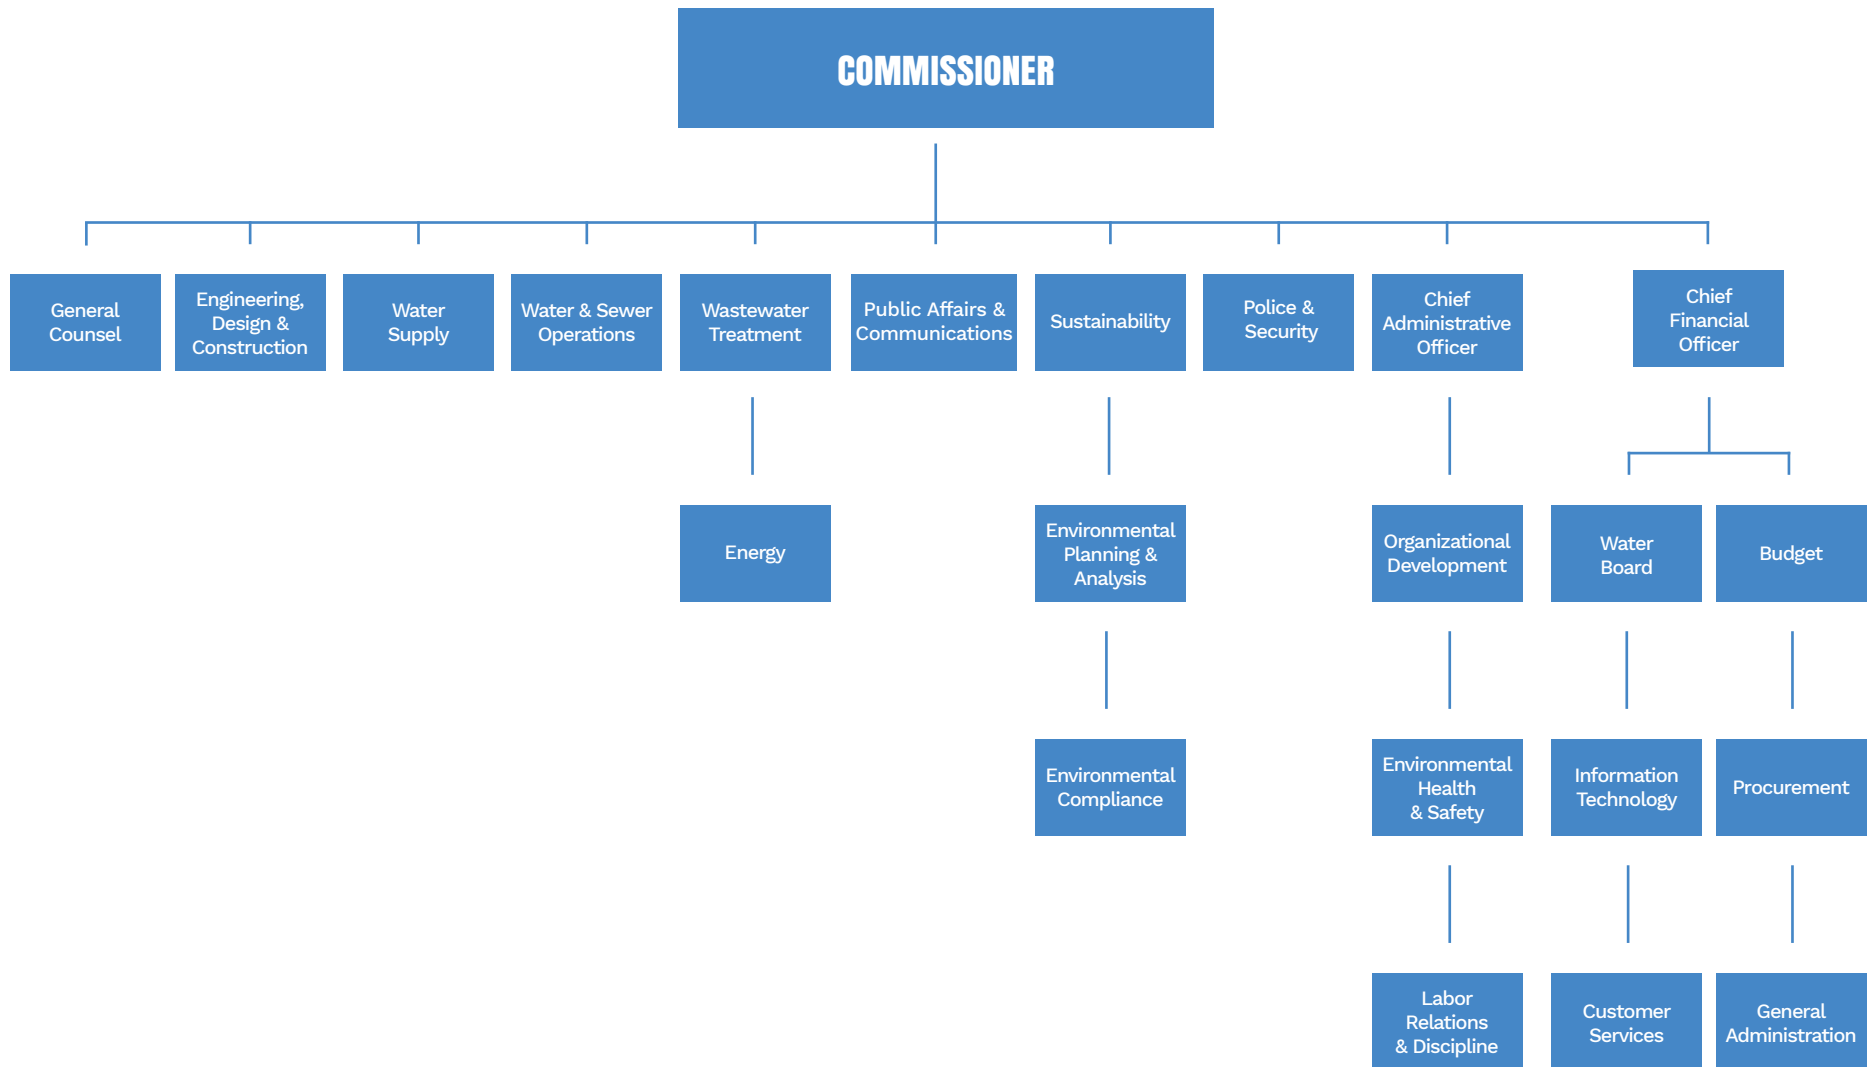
COMMISSIONER

General Counsel

Engineering, Design & Construction

Water Supply

Water & Sewer Operations

Wastewater Treatment

Public Affairs & Communications

Sustainability

Police & Security

Chief Administrative Officer

Chief Financial Officer

Energy

Environmental Planning & Analysis

Organizational Development

Water Board

Budget

Environmental Compliance

Environmental Health & Safety

Information Technology

Procurement

Labor Relations & Discipline

Customer Services

General Administration